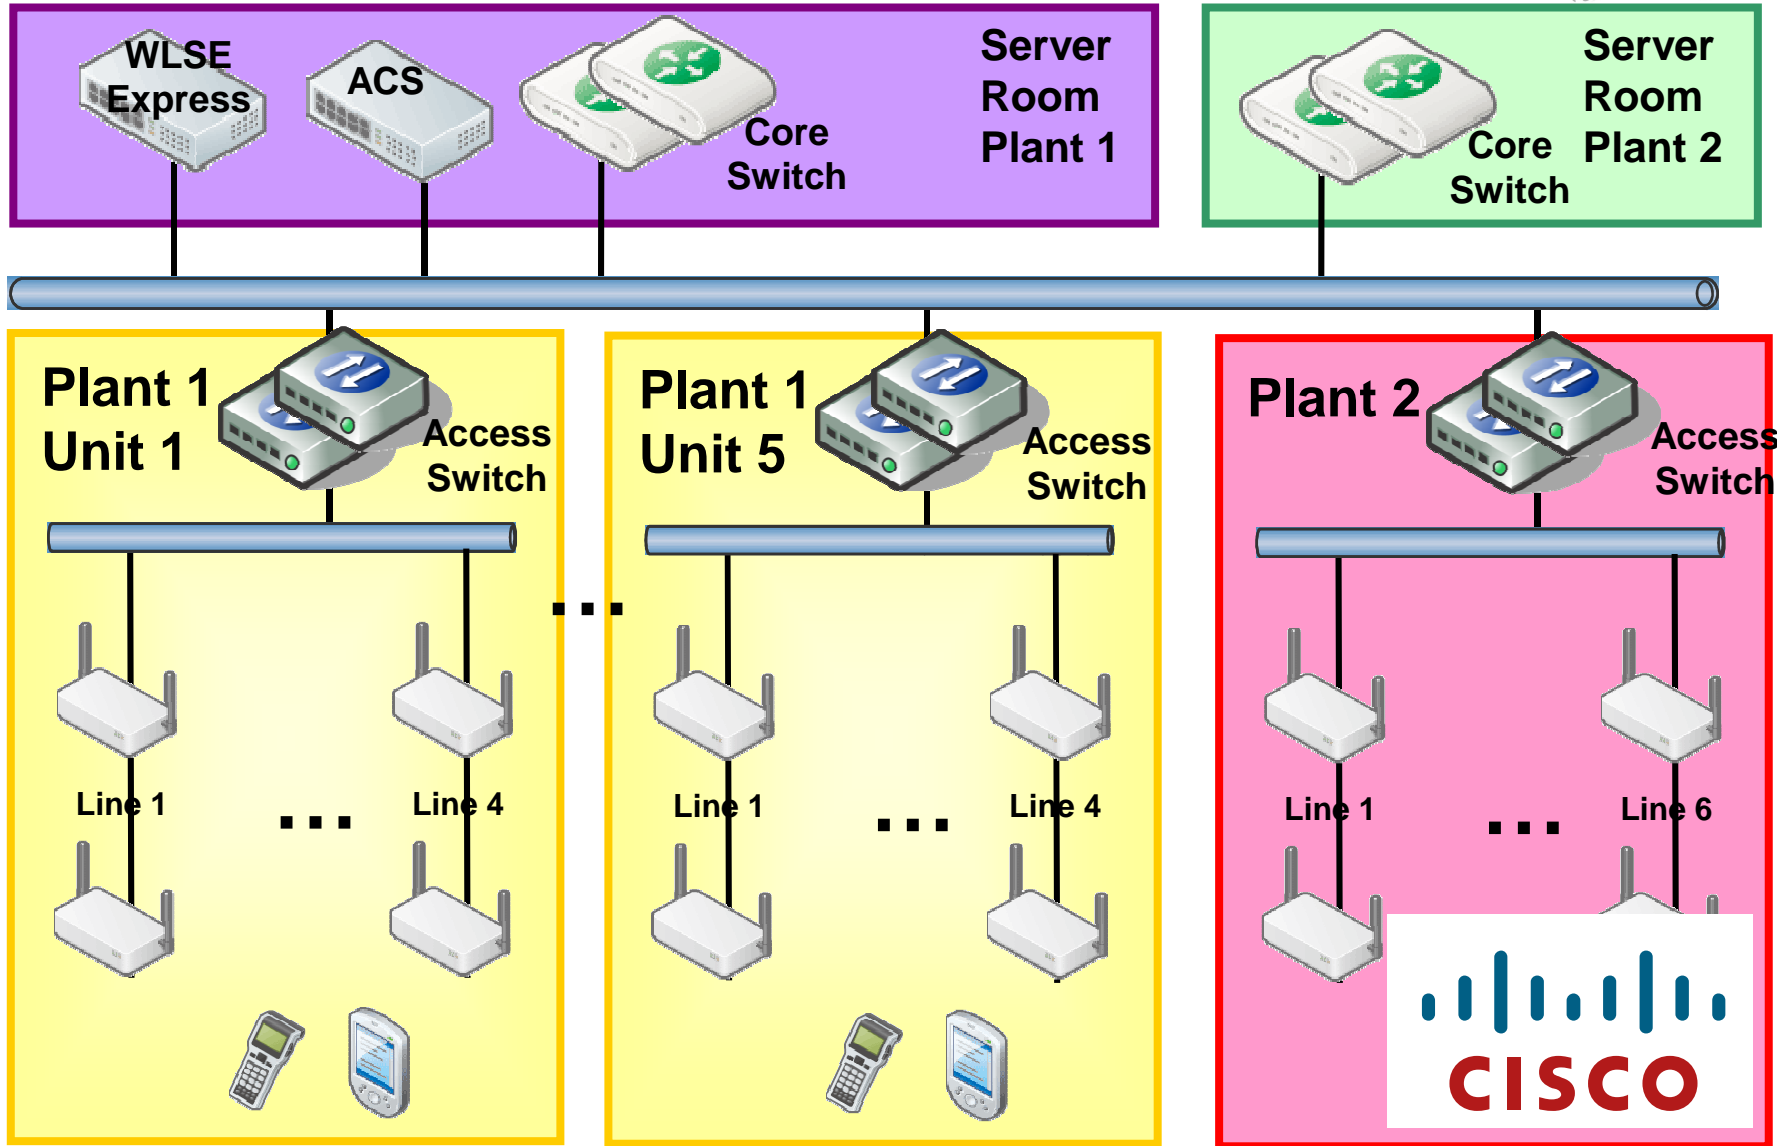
WLSE Express

ACS

Core Switch

Server Room Plant 1

Core Switch

Server Room Plant 2

Plant 1 Unit 1

Access Switch

Line 1

...

Line 4

...

Plant 1 Unit 5

Access Switch

Line 1

...

Line 4

Plant 2

Access Switch

Line 1

...

Line 6

CISCO